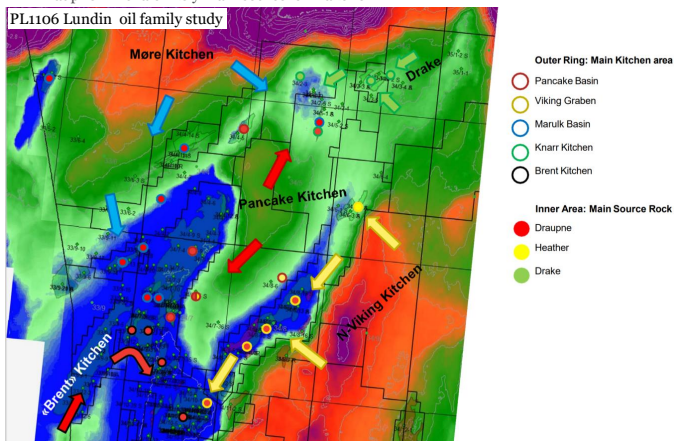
PL1106 Lundin oil family study

Møre Kitchen

Drake

Pancake Kitchen

N-Viking Kitchen

«Brent» Kitchen

Outer Ring: Main Kitchen area
Pancake Basin
Viking Graben
Marulk Basin
Knarr Kitchen
Brent Kitchen

Inner Area: Main Source Rock
Draupne
Heather
Drake